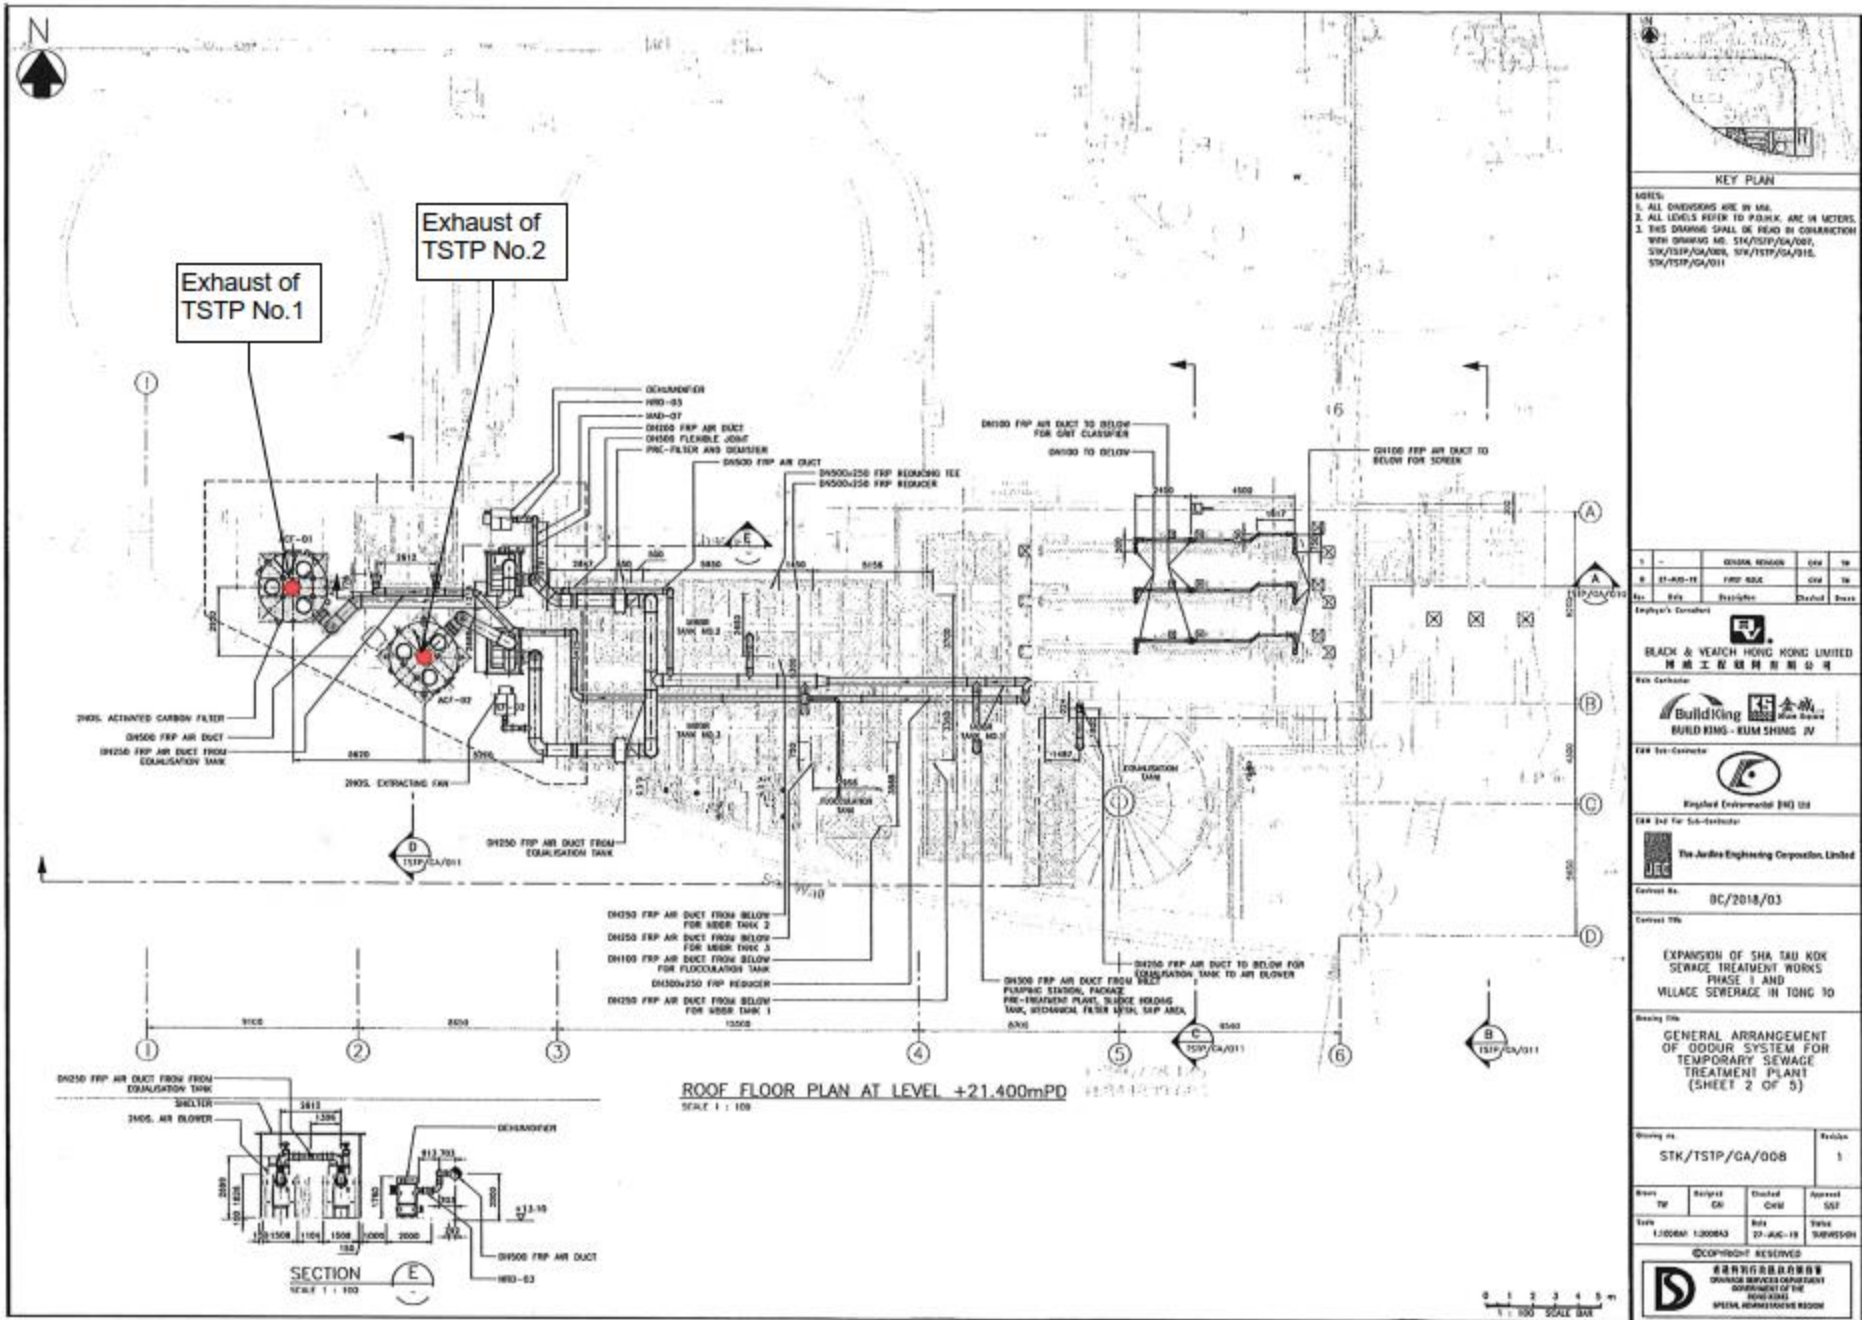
N

Exhaust of TSTP No.2

Exhaust of TSTP No.1

DEHUMIDIFIER
HRD-03
MAD-07
DN200 FRP AIR DUCT
DN500 FLEXIBLE JOINT
PRE-FILTER AND DEMISTER
DN500 FRP AIR DUCT
DN500x250 FRP REDUCING TEE
DN500x250 FRP REDUCER

DN100 FRP AIR DUCT TO BELOW FOR GRIT CLASSIFIER
DN100 TO BELOW
DN100 FRP AIR DUCT TO BELOW FOR SCREEN

ACF-01
ACF-02

2NOS. ACTIVATED CARBON FILTER
DN500 FRP AIR DUCT
DN250 FRP AIR DUCT FROM EQUALISATION TANK
2NOS. EXTRACTING FAN
DN250 FRP AIR DUCT FROM EQUALISATION TANK

TANK NO.2
TANK NO.3
TANK NO.1
FLOCCULATION TANK
EQUALISATION TANK

DN250 FRP AIR DUCT FROM BELOW FOR MBBR TANK 2
DN250 FRP AIR DUCT FROM BELOW FOR MBBR TANK 3
DN100 FRP AIR DUCT FROM BELOW FOR FLOCCULATION TANK
DN300x250 FRP REDUCER
DN250 FRP AIR DUCT FROM BELOW FOR MBBR TANK 1

DN300 FRP AIR DUCT FROM INLET PUMPING STATION, PACKAGE PRE-TREATMENT PLANT, SLUDGE HOLDING TANK, MECHANICAL FILTER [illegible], SKIP AREA
DN250 FRP AIR DUCT TO BELOW FOR EQUALISATION TANK TO AIR BLOWER

E
D TSTP/GA/011
C TSTP/GA/011
B TSTP/GA/011
A TSTP/GA/010

A B C D
1 2 3 4 5 6

ROOF FLOOR PLAN AT LEVEL +21.400mPD
SCALE 1 : 100

DN250 FRP AIR DUCT FROM FROM EQUALISATION TANK
SHELTER
2NOS. AIR BLOWER
DEHUMIDIFIER
DN500 FRP AIR DUCT
HRD-03

SECTION E
SCALE 1 : 100

0 1 2 3 4 5 m
1 : 100 SCALE BAR

KEY PLAN

NOTES:
1. ALL DIMENSIONS ARE IN MM.
2. ALL LEVELS REFER TO P.D.H.K. ARE IN METERS.
3. THIS DRAWING SHALL BE READ IN CONJUNCTION WITH DRAWING NO. STK/TSTP/GA/007, STK/TSTP/GA/009, STK/TSTP/GA/010, STK/TSTP/GA/011

| 1 | - | GENERAL REVISION | CHW | TW |
| A | 27-AUG-19 | FIRST ISSUE | CHW | TW |
| Rev | Date | Description | Checked | Drawn |

Employer's Consultant
BLACK & VEATCH HONG KONG LIMITED
博威工程顧問有限公司

Main Contractor
BuildKing 金城
BUILD KING - KUM SHING JV

E&M Sub-Contractor
Kingsford Environmental (HK) Ltd

E&M 2nd Tier Sub-Contractor
JEC The Jardine Engineering Corporation, Limited

Contract No.
DC/2018/03

Contract Title
EXPANSION OF SHA TAU KOK SEWAGE TREATMENT WORKS PHASE 1 AND VILLAGE SEWERAGE IN TONG TO

Drawing Title
GENERAL ARRANGEMENT OF ODOUR SYSTEM FOR TEMPORARY SEWAGE TREATMENT PLANT (SHEET 2 OF 5)

Drawing no.
STK/TSTP/GA/008
Revision
1

| Drawn | Designed | Checked | Approved |
| TW | CH | CHW | SSF |
| Scale | | Date | Status |
| 1:100@A1 1:200@A3 | | 27-AUG-19 | SUBMISSION |

©COPYRIGHT RESERVED
香港特別行政區政府渠務署
DRAINAGE SERVICES DEPARTMENT
GOVERNMENT OF THE HONG KONG SPECIAL ADMINISTRATIVE REGION